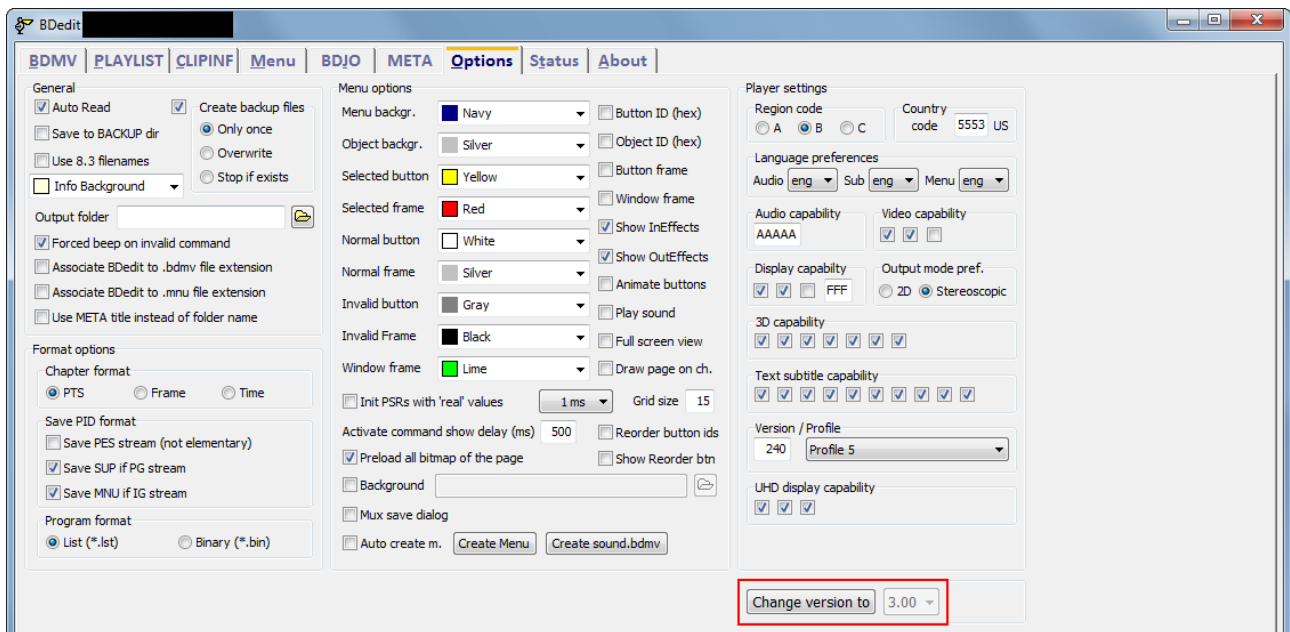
BDedit

BDMV | PLAYLIST | CLIPINF | Menu | BDJO | META | Options | Status | About

General
Auto Read
Create backup files
Save to BACKUP dir
Only once
Use 8.3 filenames
Overwrite
Info Background
Stop if exists
Output folder
Forced beep on invalid command
Associate BDedit to .bdmv file extension
Associate BDedit to .mnu file extension
Use META title instead of folder name

Format options
Chapter format
PTS
Frame
Time
Save PID format
Save PES stream (not elementary)
Save SUP if PG stream
Save MNU if IG stream
Program format
List (*.lst)
Binary (*.bin)

Menu options
Menu backgr. Navy
Object backgr. Silver
Selected button Yellow
Selected frame Red
Normal button White
Normal frame Silver
Invalid button Gray
Invalid Frame Black
Window frame Lime
Button ID (hex)
Object ID (hex)
Button frame
Window frame
Show InEffects
Show OutEffects
Animate buttons
Play sound
Full screen view
Draw page on ch.
Init PSRs with 'real' values
1 ms
Grid size 15
Activate command show delay (ms) 500
Reorder button ids
Preload all bitmap of the page
Show Reorder btn
Background
Mux save dialog
Auto create m.
Create Menu
Create sound.bdmv

Player settings
Region code
A
B
C
Country code 5553 US
Language preferences
Audio eng
Sub eng
Menu eng
Audio capability
AAAAA
Video capability
Display capabilty
FFF
Output mode pref.
2D
Stereoscopic
3D capability
Text subtitle capability
Version / Profile
240
Profile 5
UHD display capability

Change version to
3.00